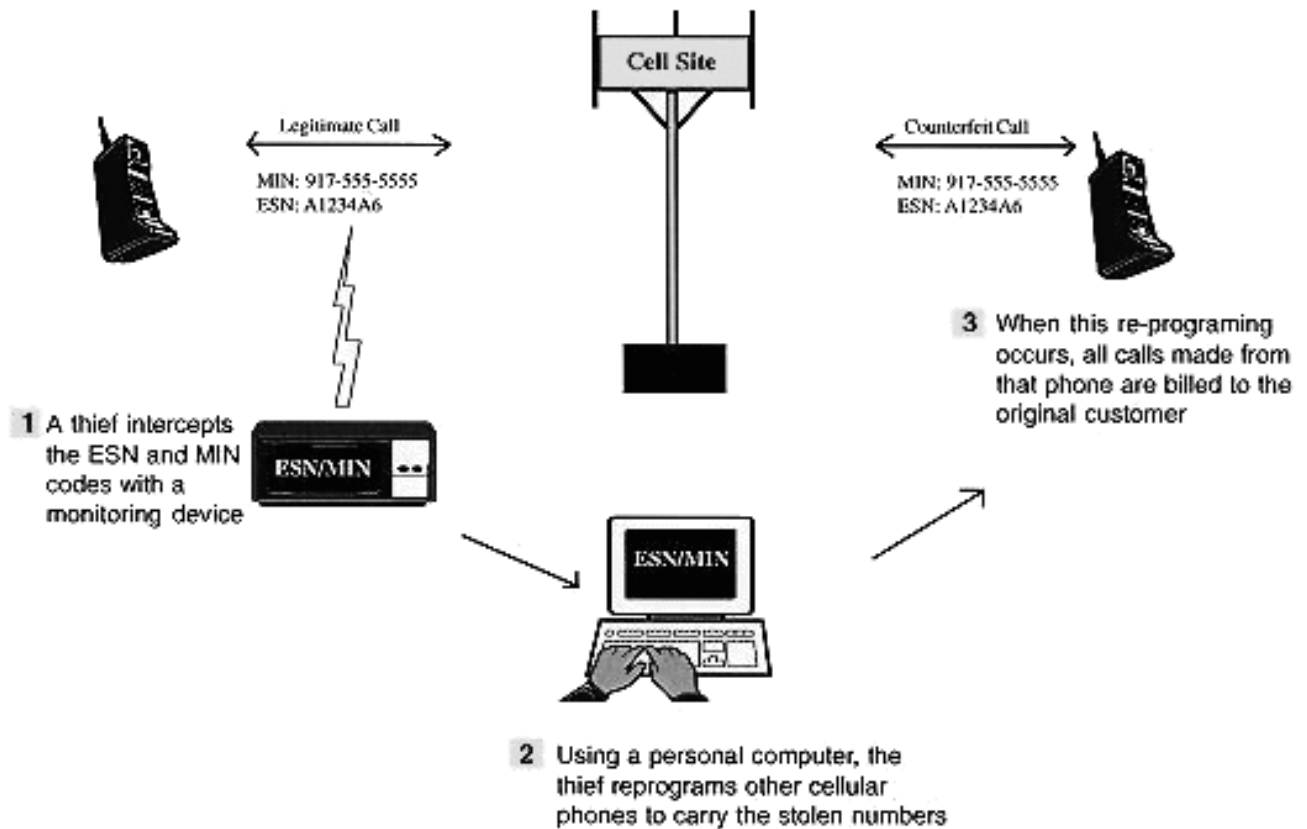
Cell Site

Legitimate Call

MIN: 917-555-5555
ESN: A1234A6

Counterfeit Call

MIN: 917-555-5555
ESN: A1234A6

3 When this re-programing occurs, all calls made from that phone are billed to the original customer

1 A thief intercepts the ESN and MIN codes with a monitoring device

ESN/MIN

ESN/MIN

2 Using a personal computer, the thief reprograms other cellular phones to carry the stolen numbers